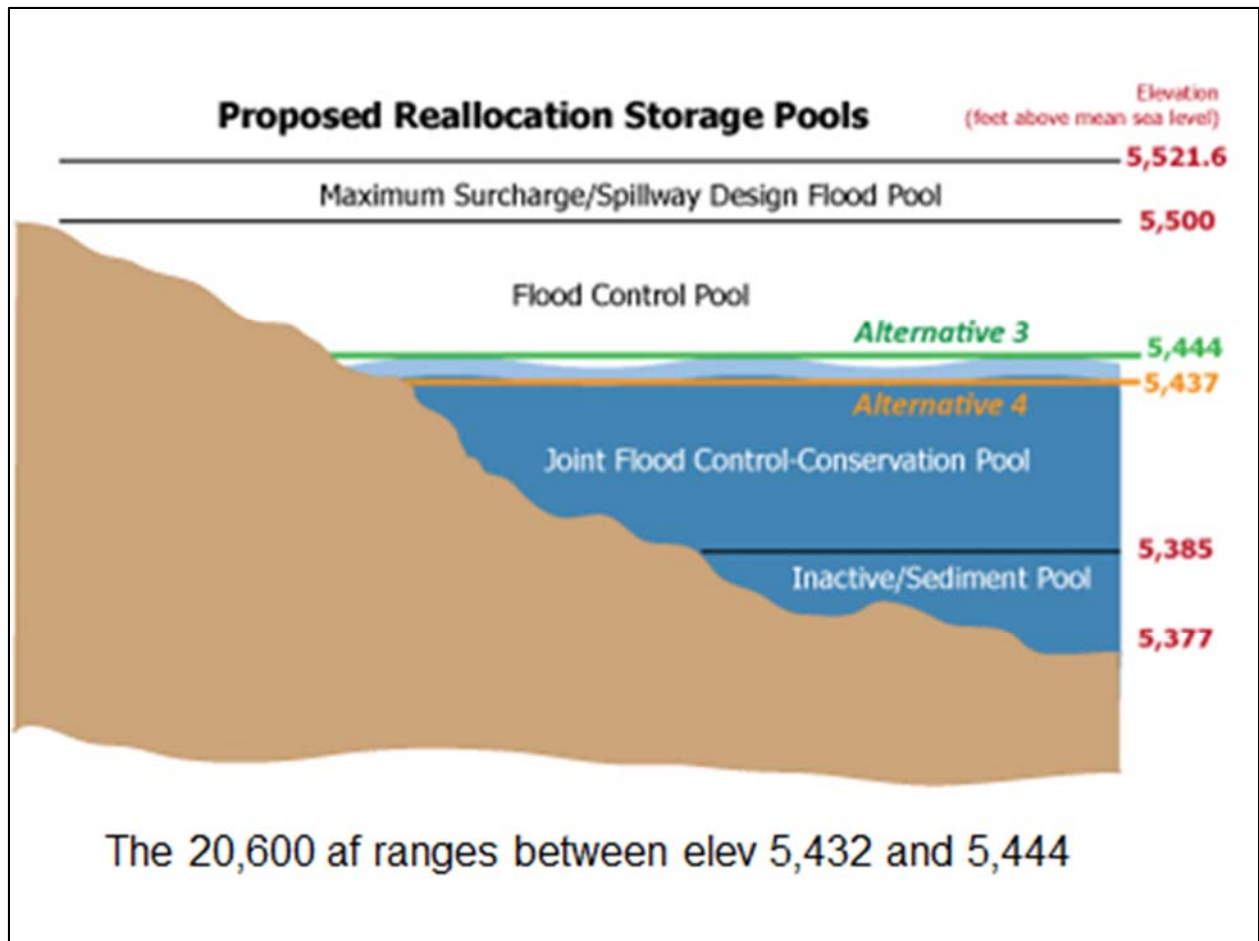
Proposed Reallocation Storage Pools

Elevation (feet above mean sea level)

5,521.6

Maximum Surcharge/Spillway Design Flood Pool

5,500

Flood Control Pool

Alternative 3

5,444

5,437

Alternative 4

Joint Flood Control-Conservation Pool

5,385

Inactive/Sediment Pool

5,377

The 20,600 af ranges between elev 5,432 and 5,444